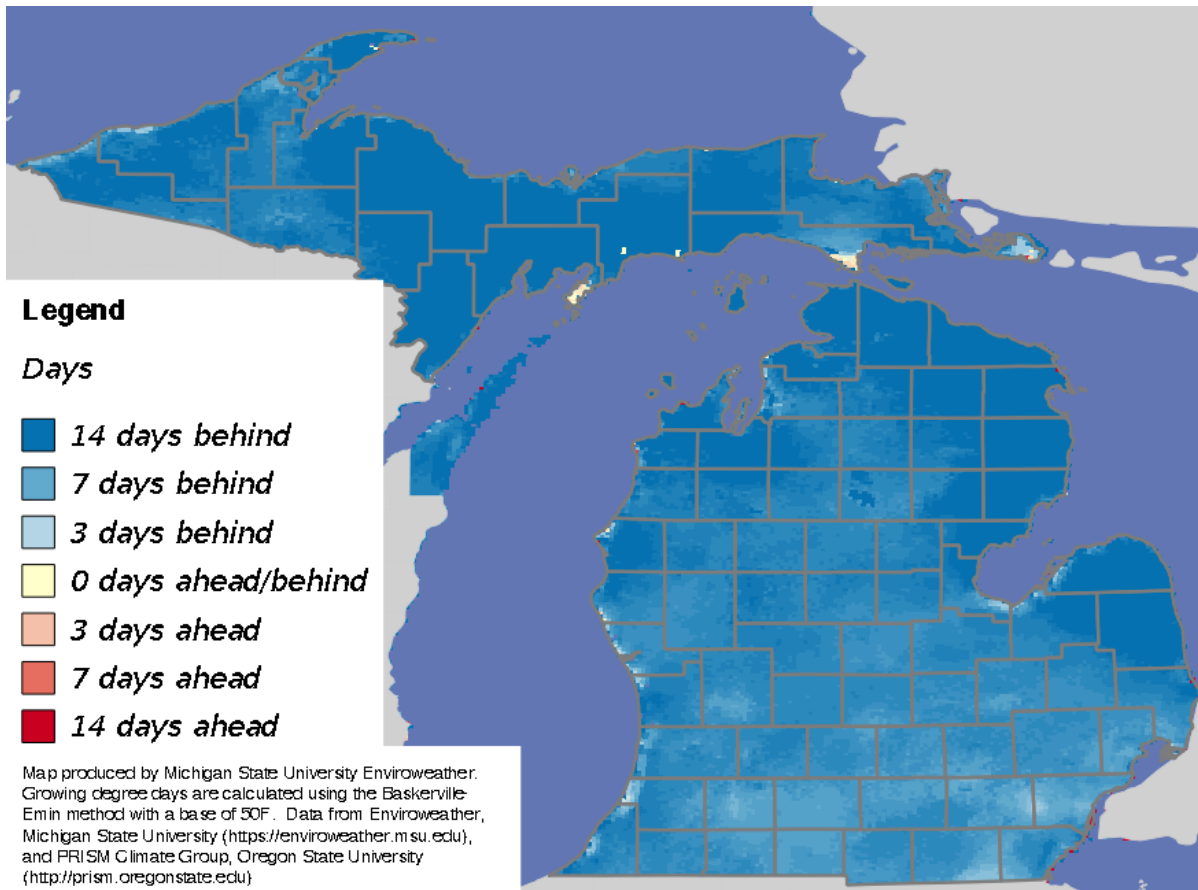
Legend

Days

14 days behind
7 days behind
3 days behind
0 days ahead/behind
3 days ahead
7 days ahead
14 days ahead

Map produced by Michigan State University Enviroweather. Growing degree days are calculated using the Baskerville-Emin method with a base of 50F. Data from Enviroweather, Michigan State University (https://enviroweather.msu.edu), and PRISM Climate Group, Oregon State University (http://prism.oregonstate.edu)